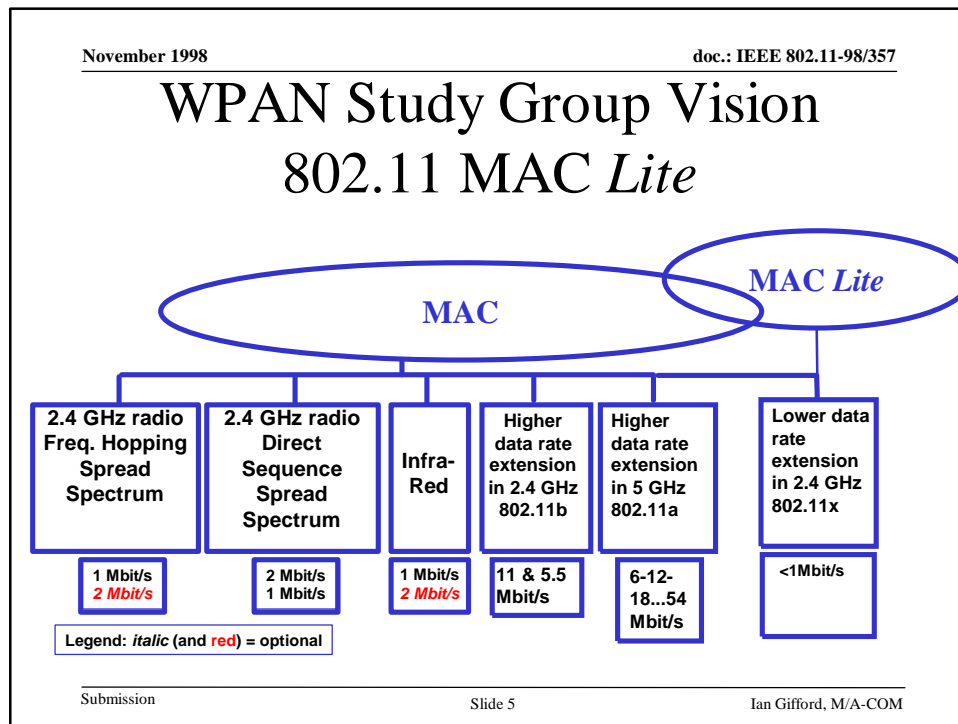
November 1998

doc.: IEEE 802.11-98/357

WPAN Study Group Vision
802.11 MAC *Lite*

MAC

MAC *Lite*

2.4 GHz radio Freq. Hopping Spread Spectrum

2.4 GHz radio Direct Sequence Spread Spectrum

Infra-Red

Higher data rate extension in 2.4 GHz 802.11b

Higher data rate extension in 5 GHz 802.11a

Lower data rate extension in 2.4 GHz 802.11x

1 Mbit/s
*2 Mbit/s*

2 Mbit/s
1 Mbit/s

1 Mbit/s
*2 Mbit/s*

11 & 5.5 Mbit/s

6-12-18...54 Mbit/s

<1Mbit/s

Legend: *italic* (and red) = optional

Submission

Slide 5

Ian Gifford, M/A-COM